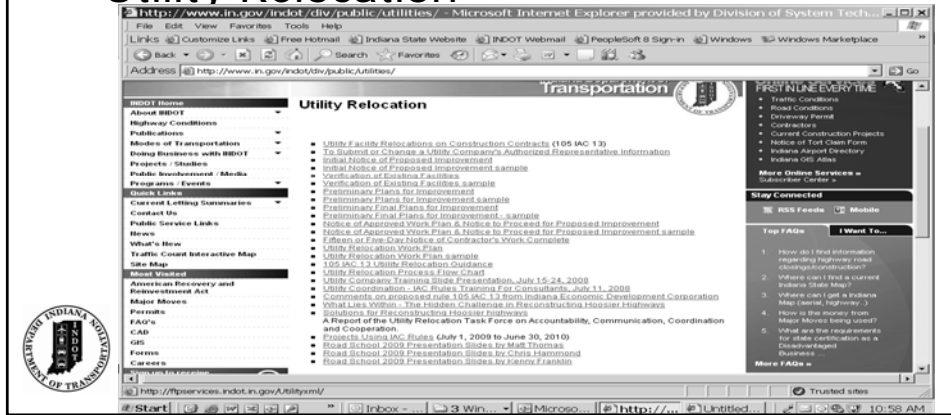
Utility Relocation

http://www.in.gov/indot/div/public/utilities/ - Microsoft Internet Explorer provided by Division of System Tech...

File Edit View Favorites Tools Help

Links Customize Links Free Hotmail Indiana State Website INDOT Webmail PeopleSoft 8 Sign-in Windows Windows Marketplace

Back Search Favorites

Address http://www.in.gov/indot/div/public/utilities/ Go

Transportation

FIRST IN LINE EVERY TIME

INDOT Home
About INDOT
Highway Conditions
Publications
Modes of Transportation
Doing Business with INDOT
Projects / Studies
Public Involvement / Media
Programs / Events
Quick Links
Current Letting Summaries
Contact Us
Public Service Links
News
What's New
Traffic Count Interactive Map
Site Map
Most Visited
American Recovery and Reinvestment Act
Major Moves
Permits
FAQ's
CAD
GIS
Forms
Careers

Utility Relocation

Utility Facility Relocations on Construction Contracts (105 IAC 13)
To Submit or Change a Utility Company's Authorized Representative Information
Initial Notice of Proposed Improvement
Initial Notice of Proposed Improvement sample
Verification of Existing Facilities
Verification of Existing Facilities sample
Preliminary Plans for Improvement
Preliminary Plans for Improvement sample
Preliminary Final Plans for Improvement
Preliminary Final Plans for Improvement - sample
Notice of Approved Work Plan & Notice to Proceed for Proposed Improvement
Notice of Approved Work Plan & Notice to Proceed for Proposed Improvement sample
Fifteen or Five-Day Notice of Contractor's Work Complete
Utility Relocation Work Plan
Utility Relocation Work Plan sample
105 IAC 13 Utility Relocation Guidance
Utility Relocation Process Flow Chart
Utility Company Training Slide Presentation, July 15-24, 2008
Utility Coordination - IAC Rules Training For Consultants, July 11, 2008
Comments on proposed rule 105 IAC 13 from Indiana Economic Development Corporation
What Lies Within - The Hidden Challenge in Reconstructing Hoosier Highways
Solutions for Reconstructing Hoosier highways
A Report of the Utility Relocation Task Force on Accountability, Communication, Coordination and Cooperation.
Projects Using IAC Rules (July 1, 2009 to June 30, 2010)
Road School 2009 Presentation Slides by Matt Thomas
Road School 2009 Presentation Slides by Chris Hammond
Road School 2009 Presentation Slides by Kenny Franklin

Traffic Conditions
Road Conditions
Driveway Permit
Contractors
Current Construction Projects
Notice of Tort Claim Form
Indiana Airport Directory
Indiana GIS Atlas
More Online Services »
Subscriber Center »

Stay Connected
RSS Feeds Mobile

Top FAQs I Want To...

1. How do I find information regarding highway road closings/construction?
2. Where can I find a current Indiana State Map?
3. Where can I get a Indiana Map (aerial, highway...)
4. How is the money from Major Moves being used?
5. What are the requirements for state certification as a Disadvantaged Business ...
More FAQs »

INDIANA DEPARTMENT OF TRANSPORTATION INDOT

http://ftpservices.indot.in.gov/Utilityxml/

Trusted sites

Start Inbox - ... 3 Win... Microso... http://... Untitled... 10:58 AM